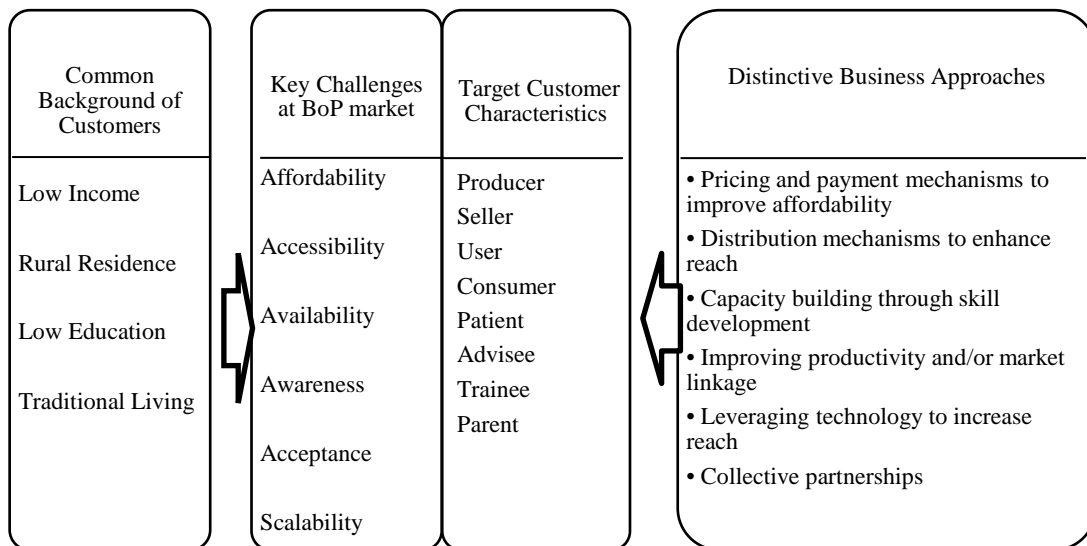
Common Background of Customers

Low Income

Rural Residence

Low Education

Traditional Living

Key Challenges at BoP market

Affordability

Accessibility

Availability

Awareness

Acceptance

Scalability

Target Customer Characteristics

Producer

Seller

User

Consumer

Patient

Advisee

Trainee

Parent

Distinctive Business Approaches

• Pricing and payment mechanisms to improve affordability

• Distribution mechanisms to enhance reach

• Capacity building through skill development

• Improving productivity and/or market linkage

• Leveraging technology to increase reach

• Collective partnerships